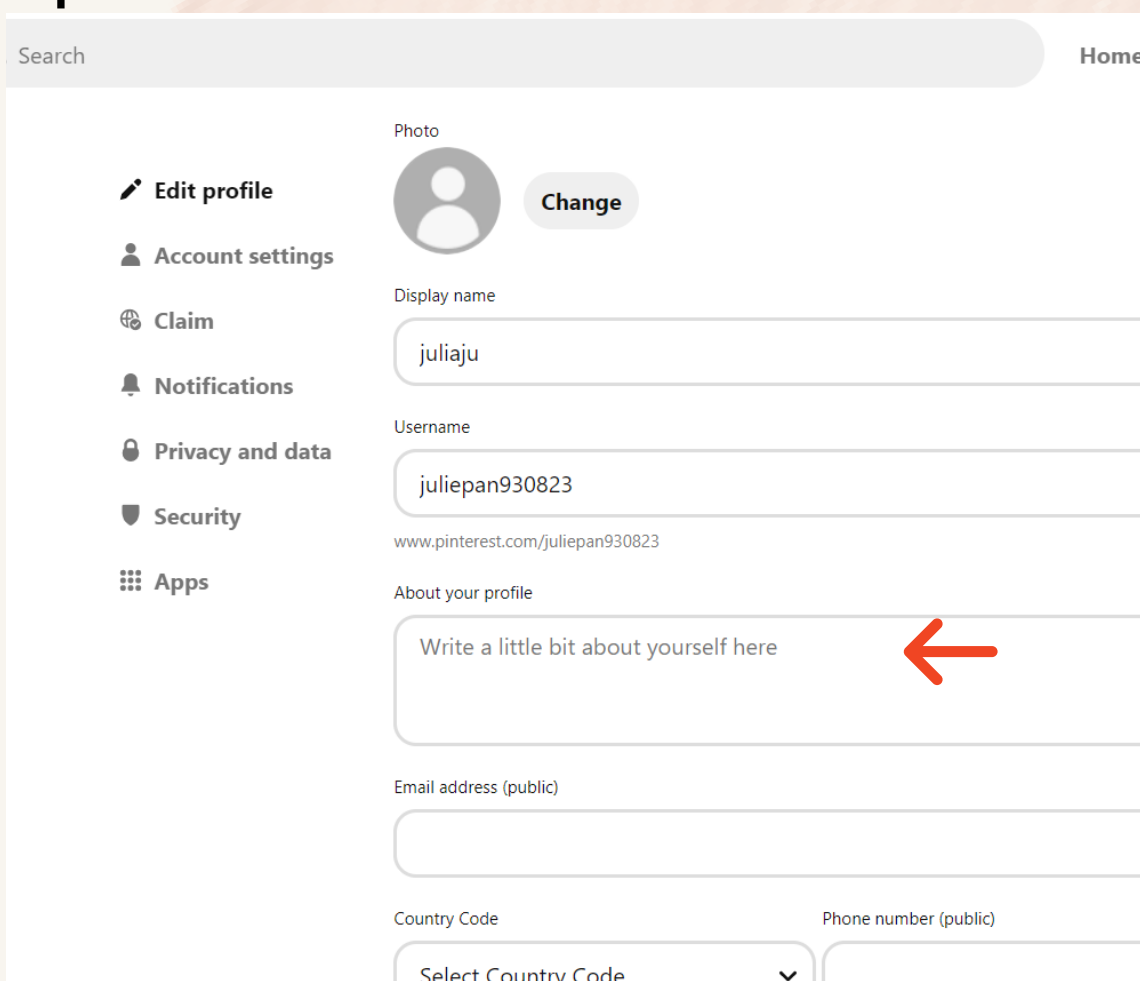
Search

Home

Edit profile

Account settings

Claim

Notifications

Privacy and data

Security

Apps

Photo

Change

Display name

juliaju

Username

juliepan930823

www.pinterest.com/juliepan930823

About your profile

Write a little bit about yourself here

Email address (public)

Country Code

Phone number (public)

Select Country Code